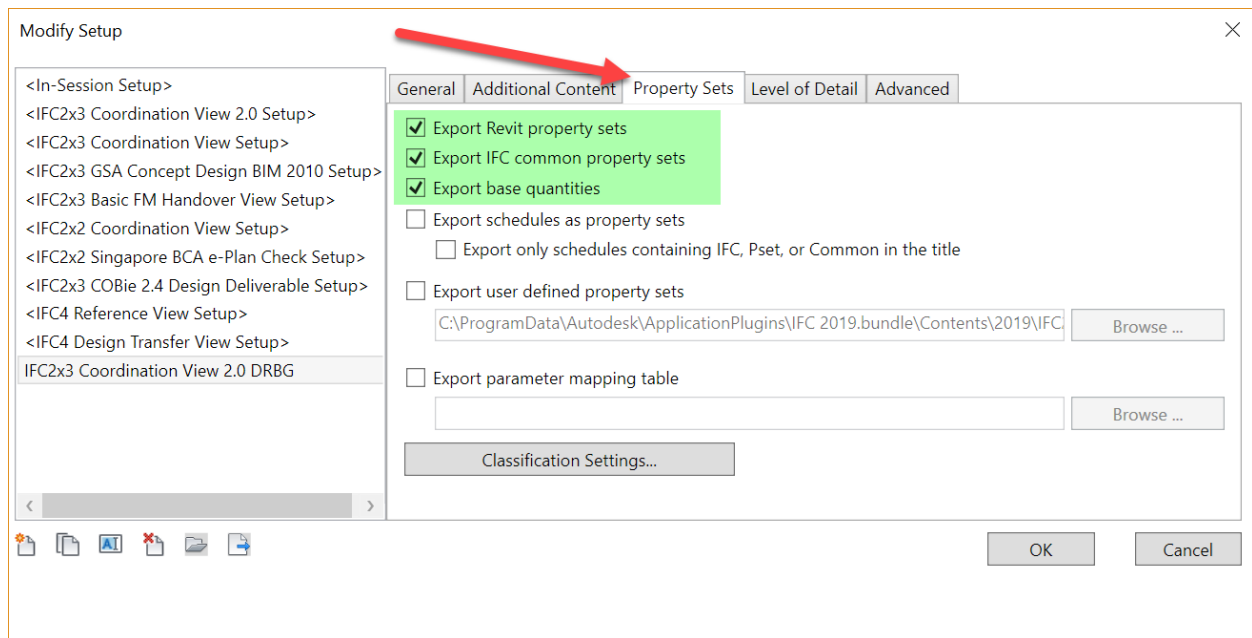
Modify Setup

<In-Session Setup>
<IFC2x3 Coordination View 2.0 Setup>
<IFC2x3 Coordination View Setup>
<IFC2x3 GSA Concept Design BIM 2010 Setup>
<IFC2x3 Basic FM Handover View Setup>
<IFC2x2 Coordination View Setup>
<IFC2x2 Singapore BCA e-Plan Check Setup>
<IFC2x3 COBie 2.4 Design Deliverable Setup>
<IFC4 Reference View Setup>
<IFC4 Design Transfer View Setup>
IFC2x3 Coordination View 2.0 DRBG

General | Additional Content | Property Sets | Level of Detail | Advanced

Export Revit property sets
Export IFC common property sets
Export base quantities
Export schedules as property sets
Export only schedules containing IFC, Pset, or Common in the title
Export user defined property sets
C:\ProgramData\Autodesk\ApplicationPlugins\IFC 2019.bundle\Contents\2019\IFC.
Browse ...
Export parameter mapping table
Browse ...
Classification Settings...

OK
Cancel